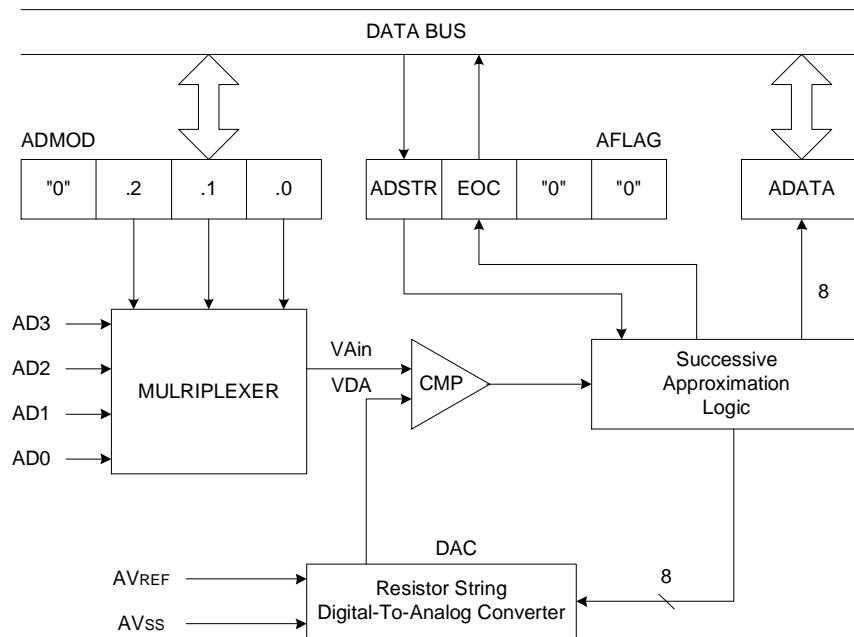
DATA BUS

ADMOD

| "0" | .2 | .1 | .0 |
|---|---|---|---|

AFLAG

| ADSTR | EOC | "0" | "0" |
|---|---|---|---|

ADATA

8

AD3

AD2

AD1

AD0

MULRIPLEXER

VAin

VDA

CMP

Successive Approximation Logic

DAC

AVREF

AVSS

Resistor String Digital-To-Analog Converter

8